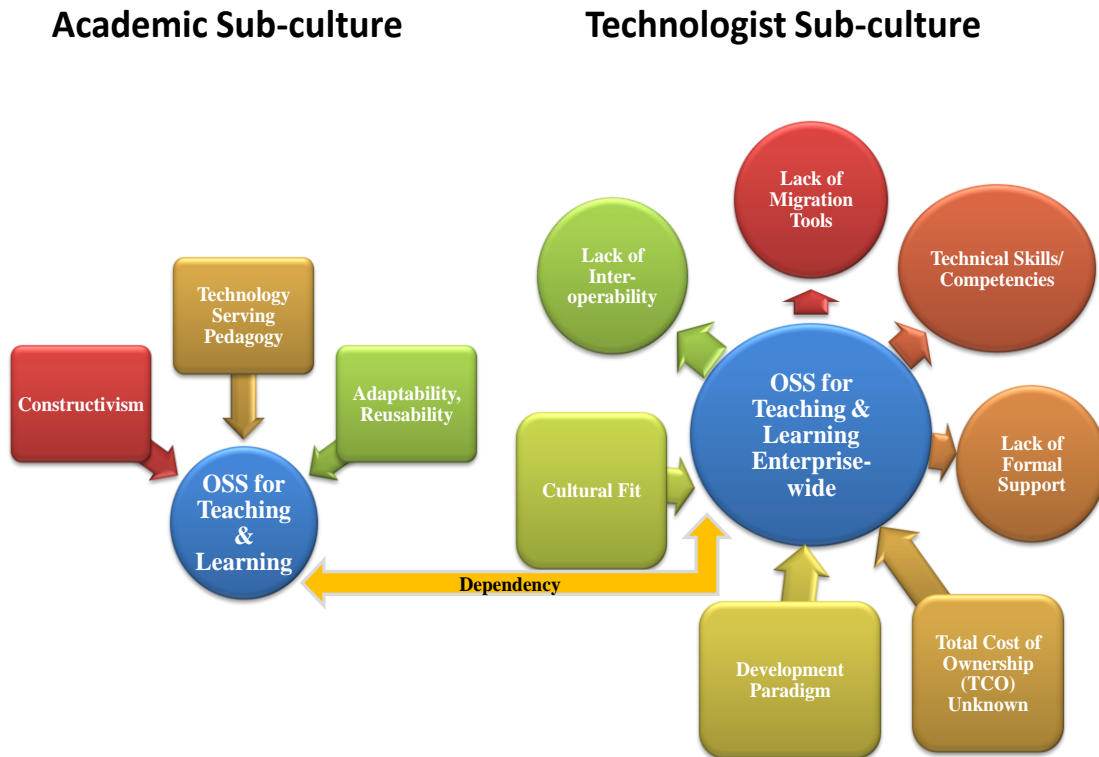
Academic Sub-culture

Technologist Sub-culture

Technology Serving Pedagogy

Constructivism

Adaptability, Reusability

OSS for Teaching & Learning

Dependency

Lack of Interoperability

Lack of Migration Tools

Technical Skills/ Competencies

Cultural Fit

OSS for Teaching & Learning Enterprise-wide

Lack of Formal Support

Development Paradigm

Total Cost of Ownership (TCO) Unknown